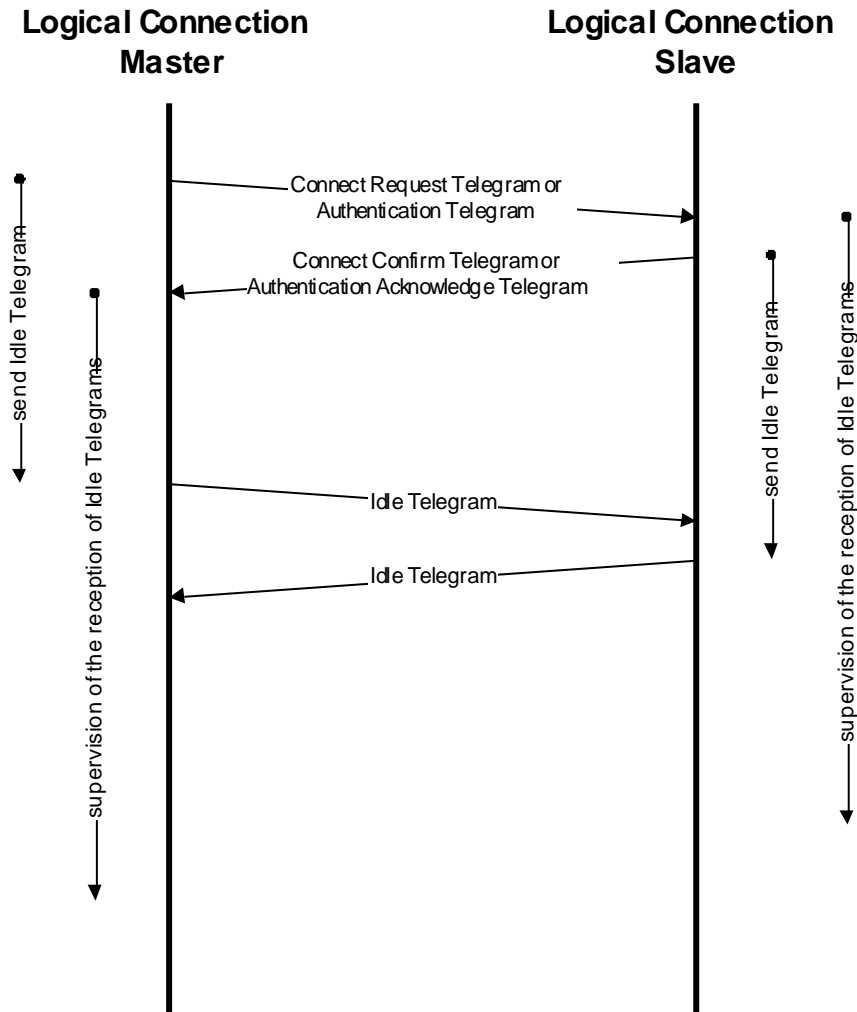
Logical Connection Master

Logical Connection Slave

send Idle Telegram

supervision of the reception of Idle Telegrams

Connect Request Telegram or Authentication Telegram

Connect Confirm Telegram or Authentication Acknowledge Telegram

send Idle Telegram

supervision of the reception of Idle Telegrams

Idle Telegram

Idle Telegram